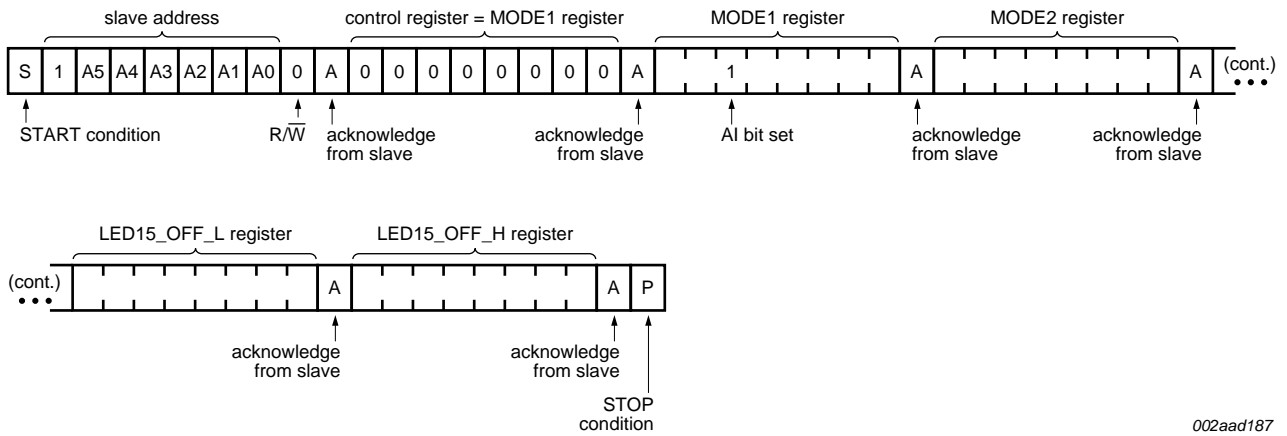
slave address

control register = MODE1 register

MODE1 register

MODE2 register

S 1 A5 A4 A3 A2 A1 A0 0 A 0 0 0 0 0 0 0 0 A 1 A A (cont.)

START condition

R/$\overline{W}$

acknowledge from slave

acknowledge from slave

AI bit set

acknowledge from slave

acknowledge from slave

LED15_OFF_L register

LED15_OFF_H register

(cont.) A A P

acknowledge from slave

acknowledge from slave

STOP condition

002aad187